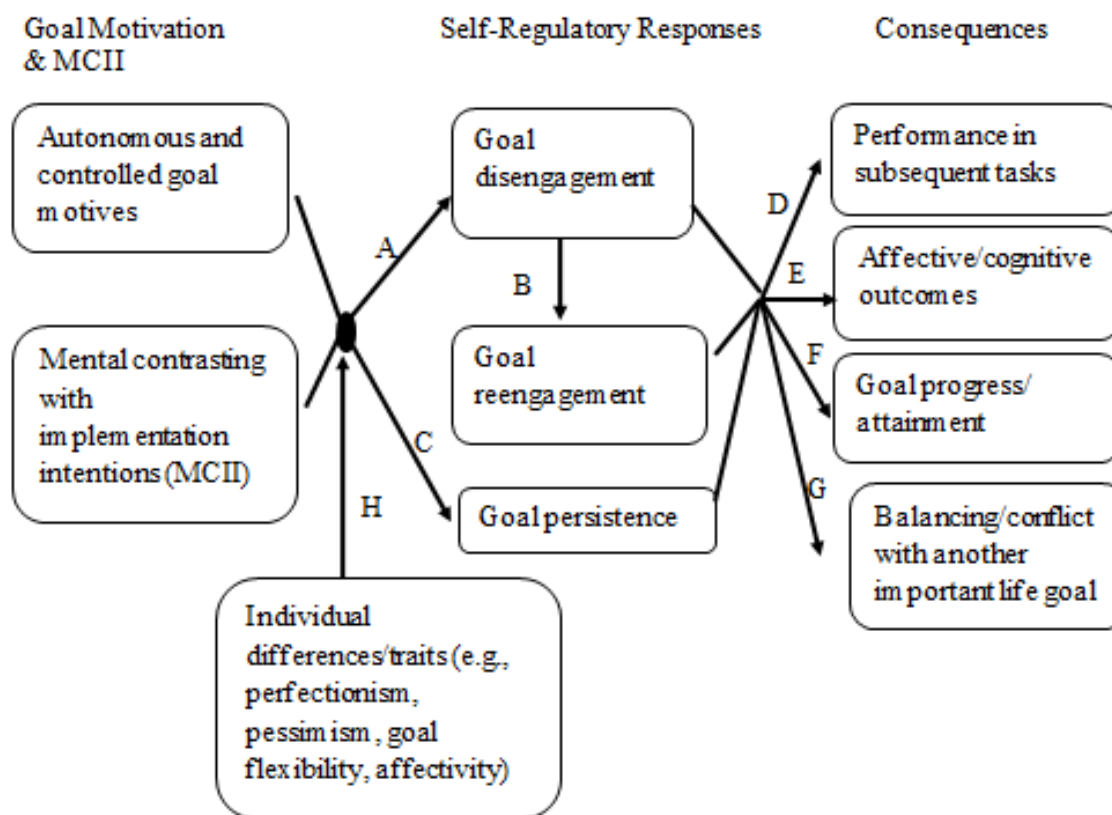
Goal Motivation & MCII

Self-Regulatory Responses

Consequences

Autonomous and controlled goal motives

Mental contrasting with implementation intentions (MCII)

Individual differences/traits (e.g., perfectionism, pessimism, goal flexibility, affectivity)

A

B

C

H

Goal disengagement

Goal reengagement

Goal persistence

D

E

F

G

Performance in subsequent tasks

Affective/cognitive outcomes

Goal progress/ attainment

Balancing/conflict with another important life goal